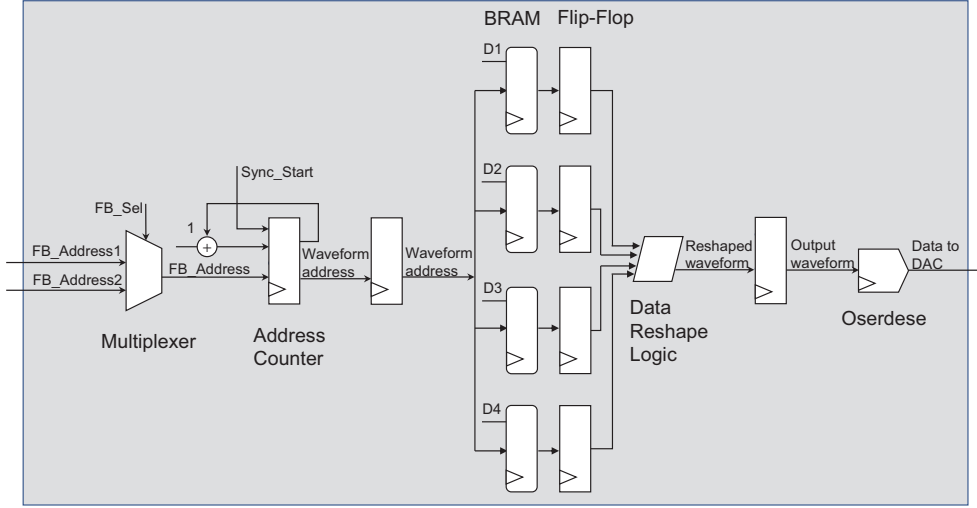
BRAM Flip-Flop

D1

Sync_Start

D2

FB_Sel

1

+

FB_Address1

FB_Address2

FB_Address

Waveform address

Waveform address

Reshaped waveform

Output waveform

Data to DAC

D3

Data Reshape Logic

Multiplexer

Address Counter

Oserdese

D4